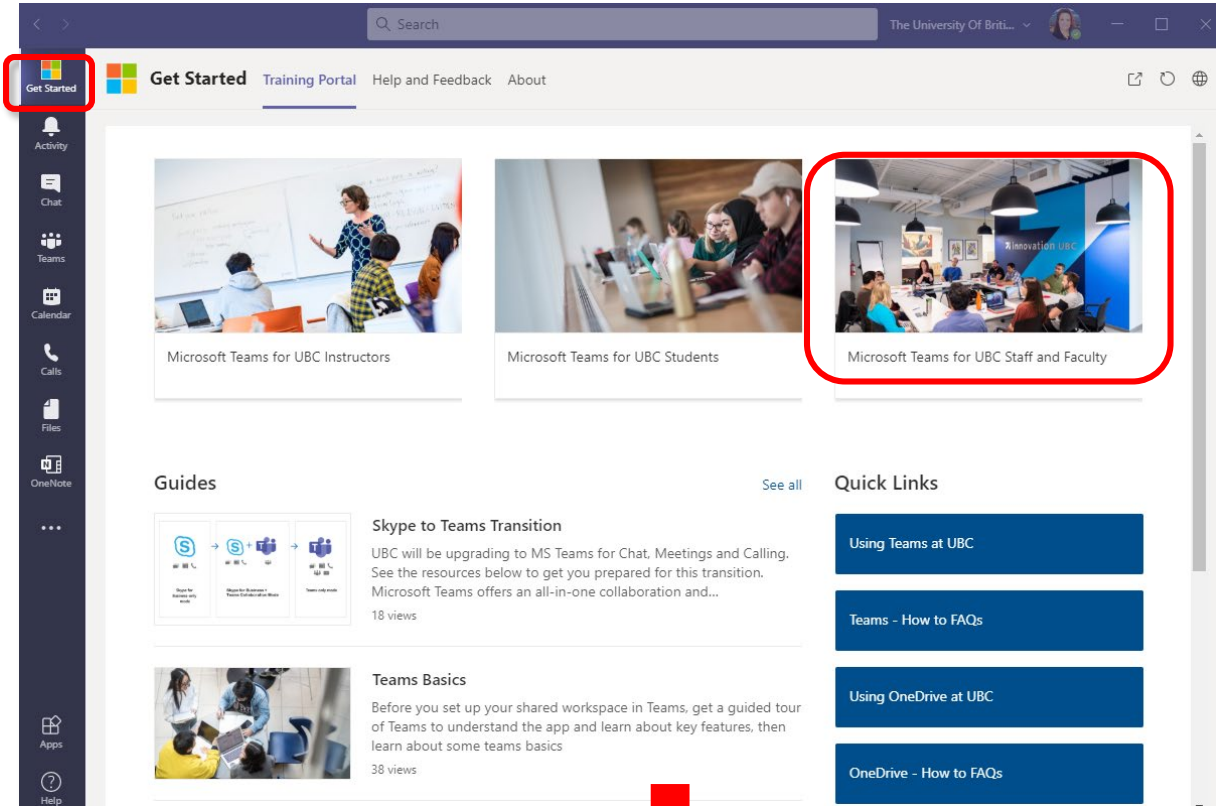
Search

The University Of Briti...

Get Started

Activity

Chat

Teams

Calendar

Calls

Files

OneNote

...

Apps

Help

Get Started Training Portal Help and Feedback About

Innovation UBC

Microsoft Teams for UBC Instructors

Microsoft Teams for UBC Students

Microsoft Teams for UBC Staff and Faculty

Guides

See all

Skype for business only mode

Skype for Business + Teams Collaboration Mode

Teams only mode

Skype to Teams Transition

UBC will be upgrading to MS Teams for Chat, Meetings and Calling. See the resources below to get you prepared for this transition. Microsoft Teams offers an all-in-one collaboration and...

18 views

Teams Basics

Before you set up your shared workspace in Teams, get a guided tour of Teams to understand the app and learn about key features, then learn about some teams basics

38 views

Quick Links

Using Teams at UBC

Teams - How to FAQs

Using OneDrive at UBC

OneDrive - How to FAQs